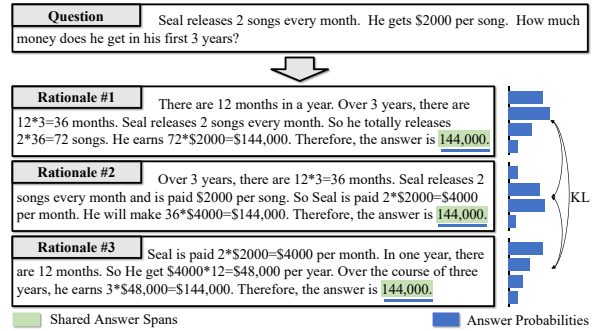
Question Seal releases 2 songs every month. He gets \$2000 per song. How much money does he get in his first 3 years?

Rationale #1 There are 12 months in a year. Over 3 years, there are 12*3=36 months. Seal releases 2 songs every month. So he totally releases 2*36=72 songs. He earns 72*\$2000=\$144,000. Therefore, the answer is 144,000.

Rationale #2 Over 3 years, there are 12*3=36 months. Seal releases 2 songs every month and is paid \$2000 per song. So Seal is paid 2*\$2000=\$4000 per month. He will make 36*\$4000=\$144,000. Therefore, the answer is 144,000.

Rationale #3 Seal is paid 2*\$2000=\$4000 per month. In one year, there are 12 months. So He get \$4000*12=\$48,000 per year. Over the course of three years, he earns 3*\$48,000=\$144,000. Therefore, the answer is 144,000.

KL

Shared Answer Spans

Answer Probabilities